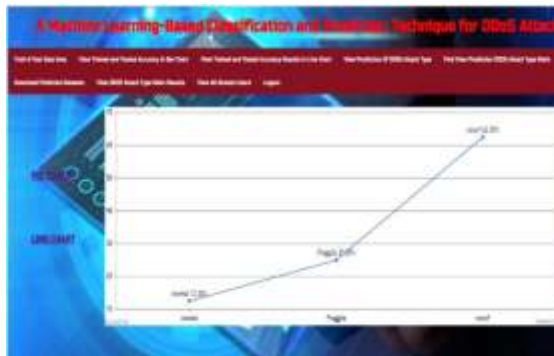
A Machine Learning-Based Classification and Prediction Technique for DDoS Attacks

Train & Test Data Sets View Trained and Tested Accuracy in Bar Chart View Trained and Tested Accuracy Results in Line Chart View Prediction Of DDoS Attack Type Find View Prediction DDOS Attack Type Ratio

Download Predicted Datasets View DDOS Attack Type Ratio Results View All Remote Users Logout

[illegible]

LINE CHART

normal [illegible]

Foggle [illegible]

neural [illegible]

normal

Foggle

neural